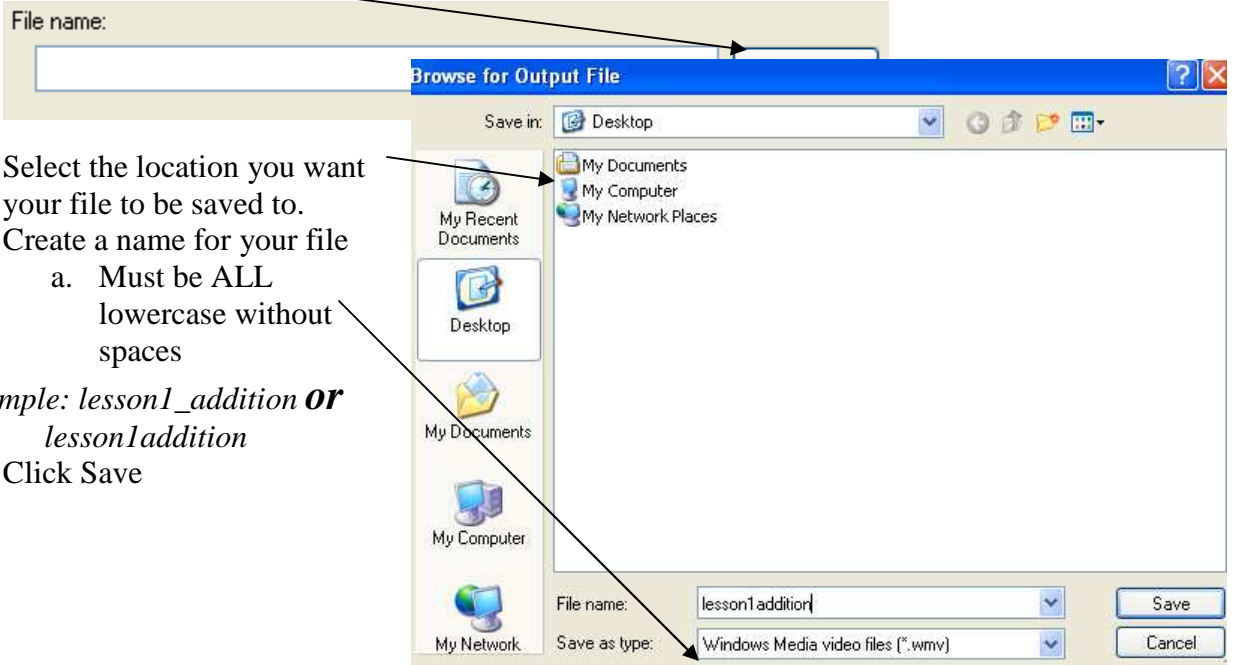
File name:

Browse for Output File

Save in: Desktop

My Documents
My Computer
My Network Places

My Recent Documents

Desktop

My Documents

My Computer

My Network

File name: lesson1addition

Save as type: Windows Media video files (*.wmv)

Save

Cancel

Select the location you want your file to be saved to.
Create a name for your file
a. Must be ALL lowercase without spaces

mple: lesson1_addition **or** lesson1addition
Click Save